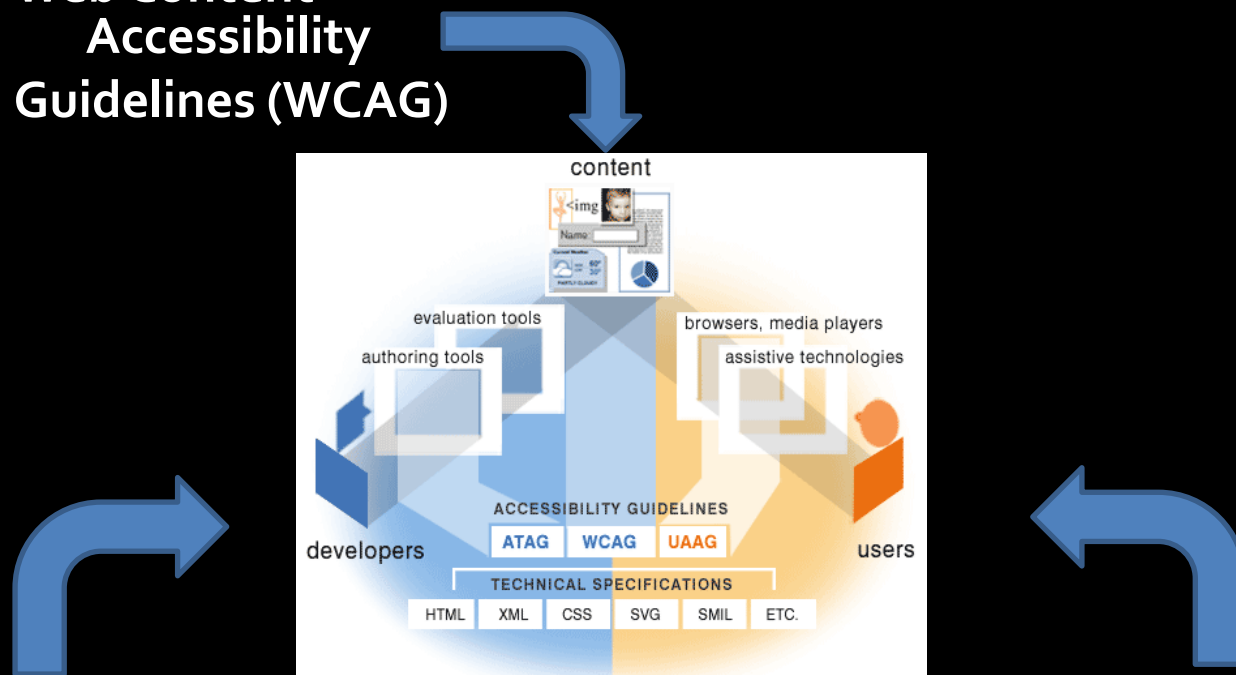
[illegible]
Accessibility
Guidelines (WCAG)

content

<img

Name:

PARTLY CLOUDY

evaluation tools

authoring tools

browsers, media players

assistive technologies

developers

users

ACCESSIBILITY GUIDELINES

ATAG

WCAG

UAAG

TECHNICAL SPECIFICATIONS

HTML

XML

CSS

SVG

SMIL

ETC.